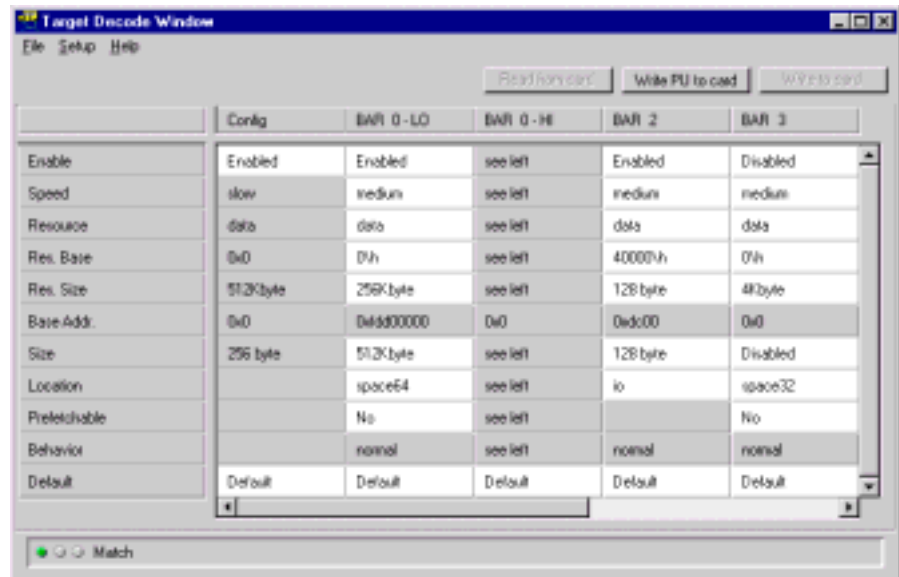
Target Decode Window

File Setup Help

Read from card | Write PU to card | Write to card

| | Config | BAR 0 - LO | BAR 0 - HI | BAR 2 | BAR 3 |
|---|---|---|---|---|---|
| Enable | Enabled | Enabled | see left | Enabled | Disabled |
| Speed | slow | medium | see left | medium | medium |
| Resource | data | data | see left | data | data |
| Res. Base | 0x0 | 0\h | see left | 40000\h | 0\h |
| Res. Size | 512Kbyte | 256Kbyte | see left | 128 byte | 4Kbyte |
| Base Addr. | 0x0 | 0xfdd00000 | 0x0 | 0xdc00 | 0x0 |
| Size | 256 byte | 512Kbyte | see left | 128 byte | Disabled |
| Location | | space64 | see left | io | space32 |
| Prefetchable | | No | see left | | No |
| Behavior | | normal | see left | normal | normal |
| Default | Default | Default | Default | Default | Default |

Match